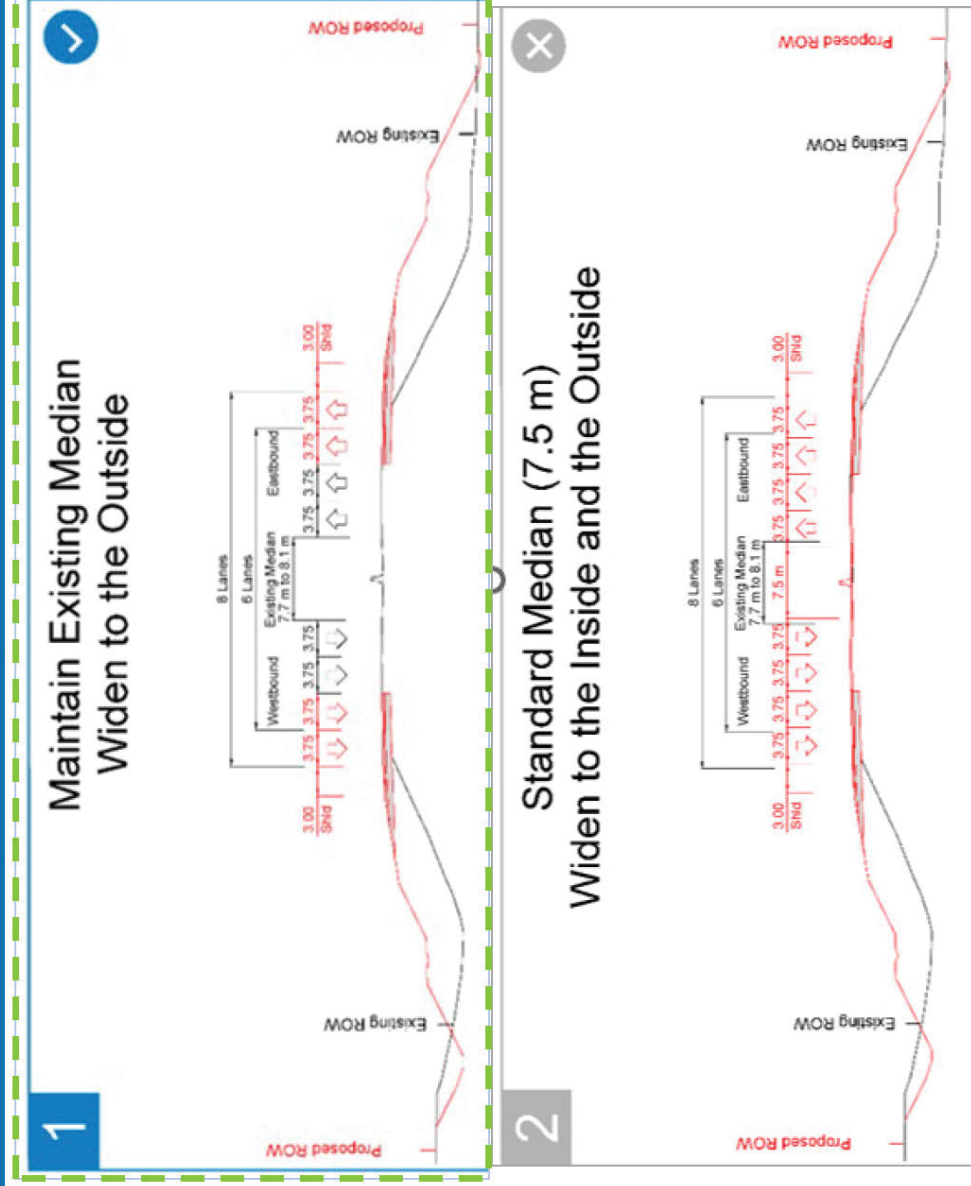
1

Maintain Existing Median
Widen to the Outside

Proposed ROW
Existing ROW
8 Lanes
6 Lanes
Westbound
Existing Median
7.7 m to 8.1 m
Eastbound
3.00
Shld
3.75 3.75 3.75 3.75
3.75 3.75 3.75 3.75
3.00
Shld
Existing ROW
Proposed ROW

2

Standard Median (7.5 m)
Widen to the Inside and the Outside

Proposed ROW
Existing ROW
8 Lanes
6 Lanes
Westbound
Existing Median
7.7 m to 8.1 m
7.5 m
Eastbound
3.00
Shld
3.75 3.75 3.75 3.75
3.75 3.75 3.75 3.75
3.00
Shld
Existing ROW
Proposed ROW